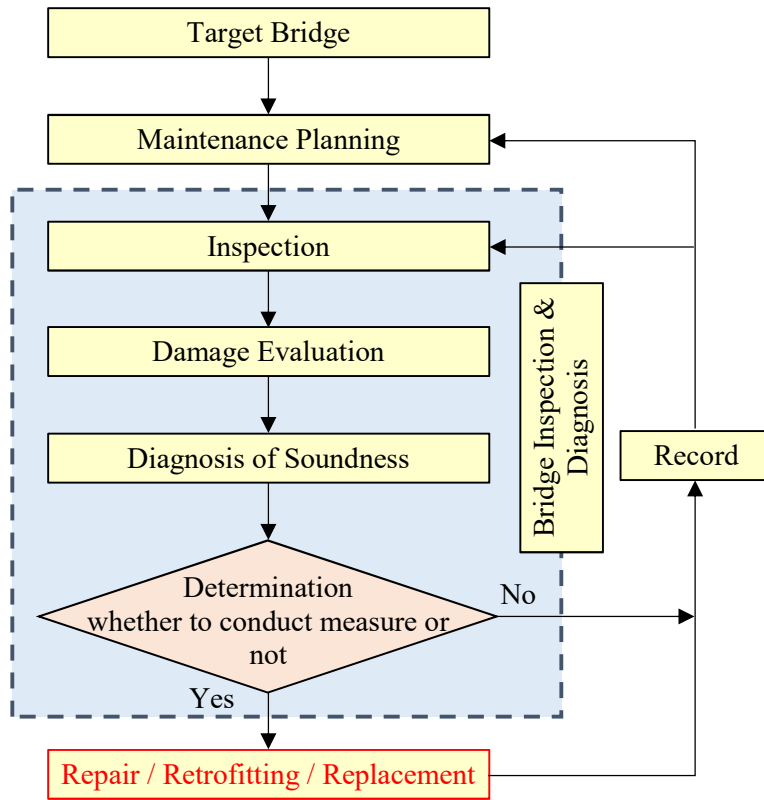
Target Bridge

Maintenance Planning

Inspection

Damage Evaluation

Diagnosis of Soundness

Determination whether to conduct measure or not

No

Yes

Bridge Inspection & Diagnosis

Record

Repair / Retrofitting / Replacement